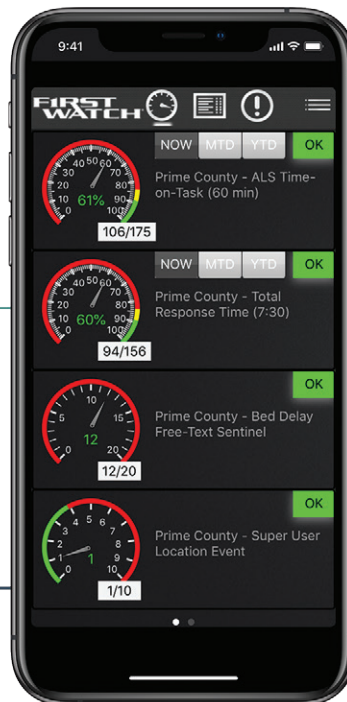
9:41

FIRST WATCH

NOW MTD YTD OK

0 10 20 30 40 50 60 70 80 90 100
61%
106/175
Prime County - ALS Time-on-Task (60 min)

NOW MTD YTD OK

0 10 20 30 40 50 60 70 80 90 100
60%
94/156
Prime County - Total Response Time (7:30)

OK

0 5 10 15 20
12
12/20
Prime County - Bed Delay Free-Text Sentinel

OK

0 1 2 3 4 5 6 7 8 9 10
1
1/10
Prime County - Super User Location Event